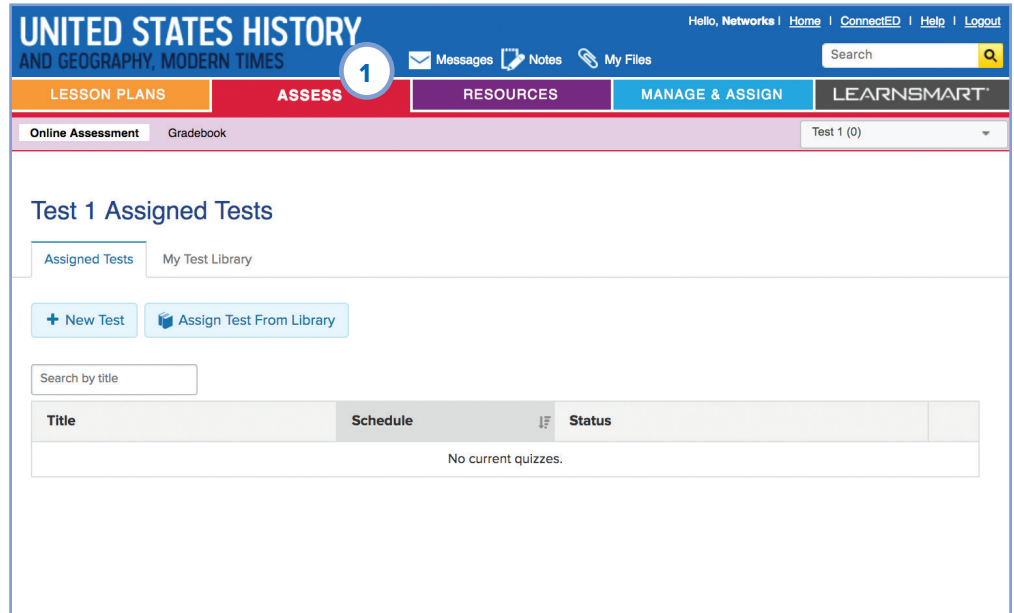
UNITED STATES HISTORY
AND GEOGRAPHY, MODERN TIMES

Hello, Networks | Home | ConnectED | Help | Logout

1

Messages Notes My Files

Search

LESSON PLANS ASSESS RESOURCES MANAGE & ASSIGN LEARNSMART

Online Assessment Gradebook

Test 1 (0)

Test 1 Assigned Tests

Assigned Tests My Test Library

+ New Test Assign Test From Library

Search by title

| Title | Schedule | Status | |
|---|---|---|---|
| No current quizzes. | | | |